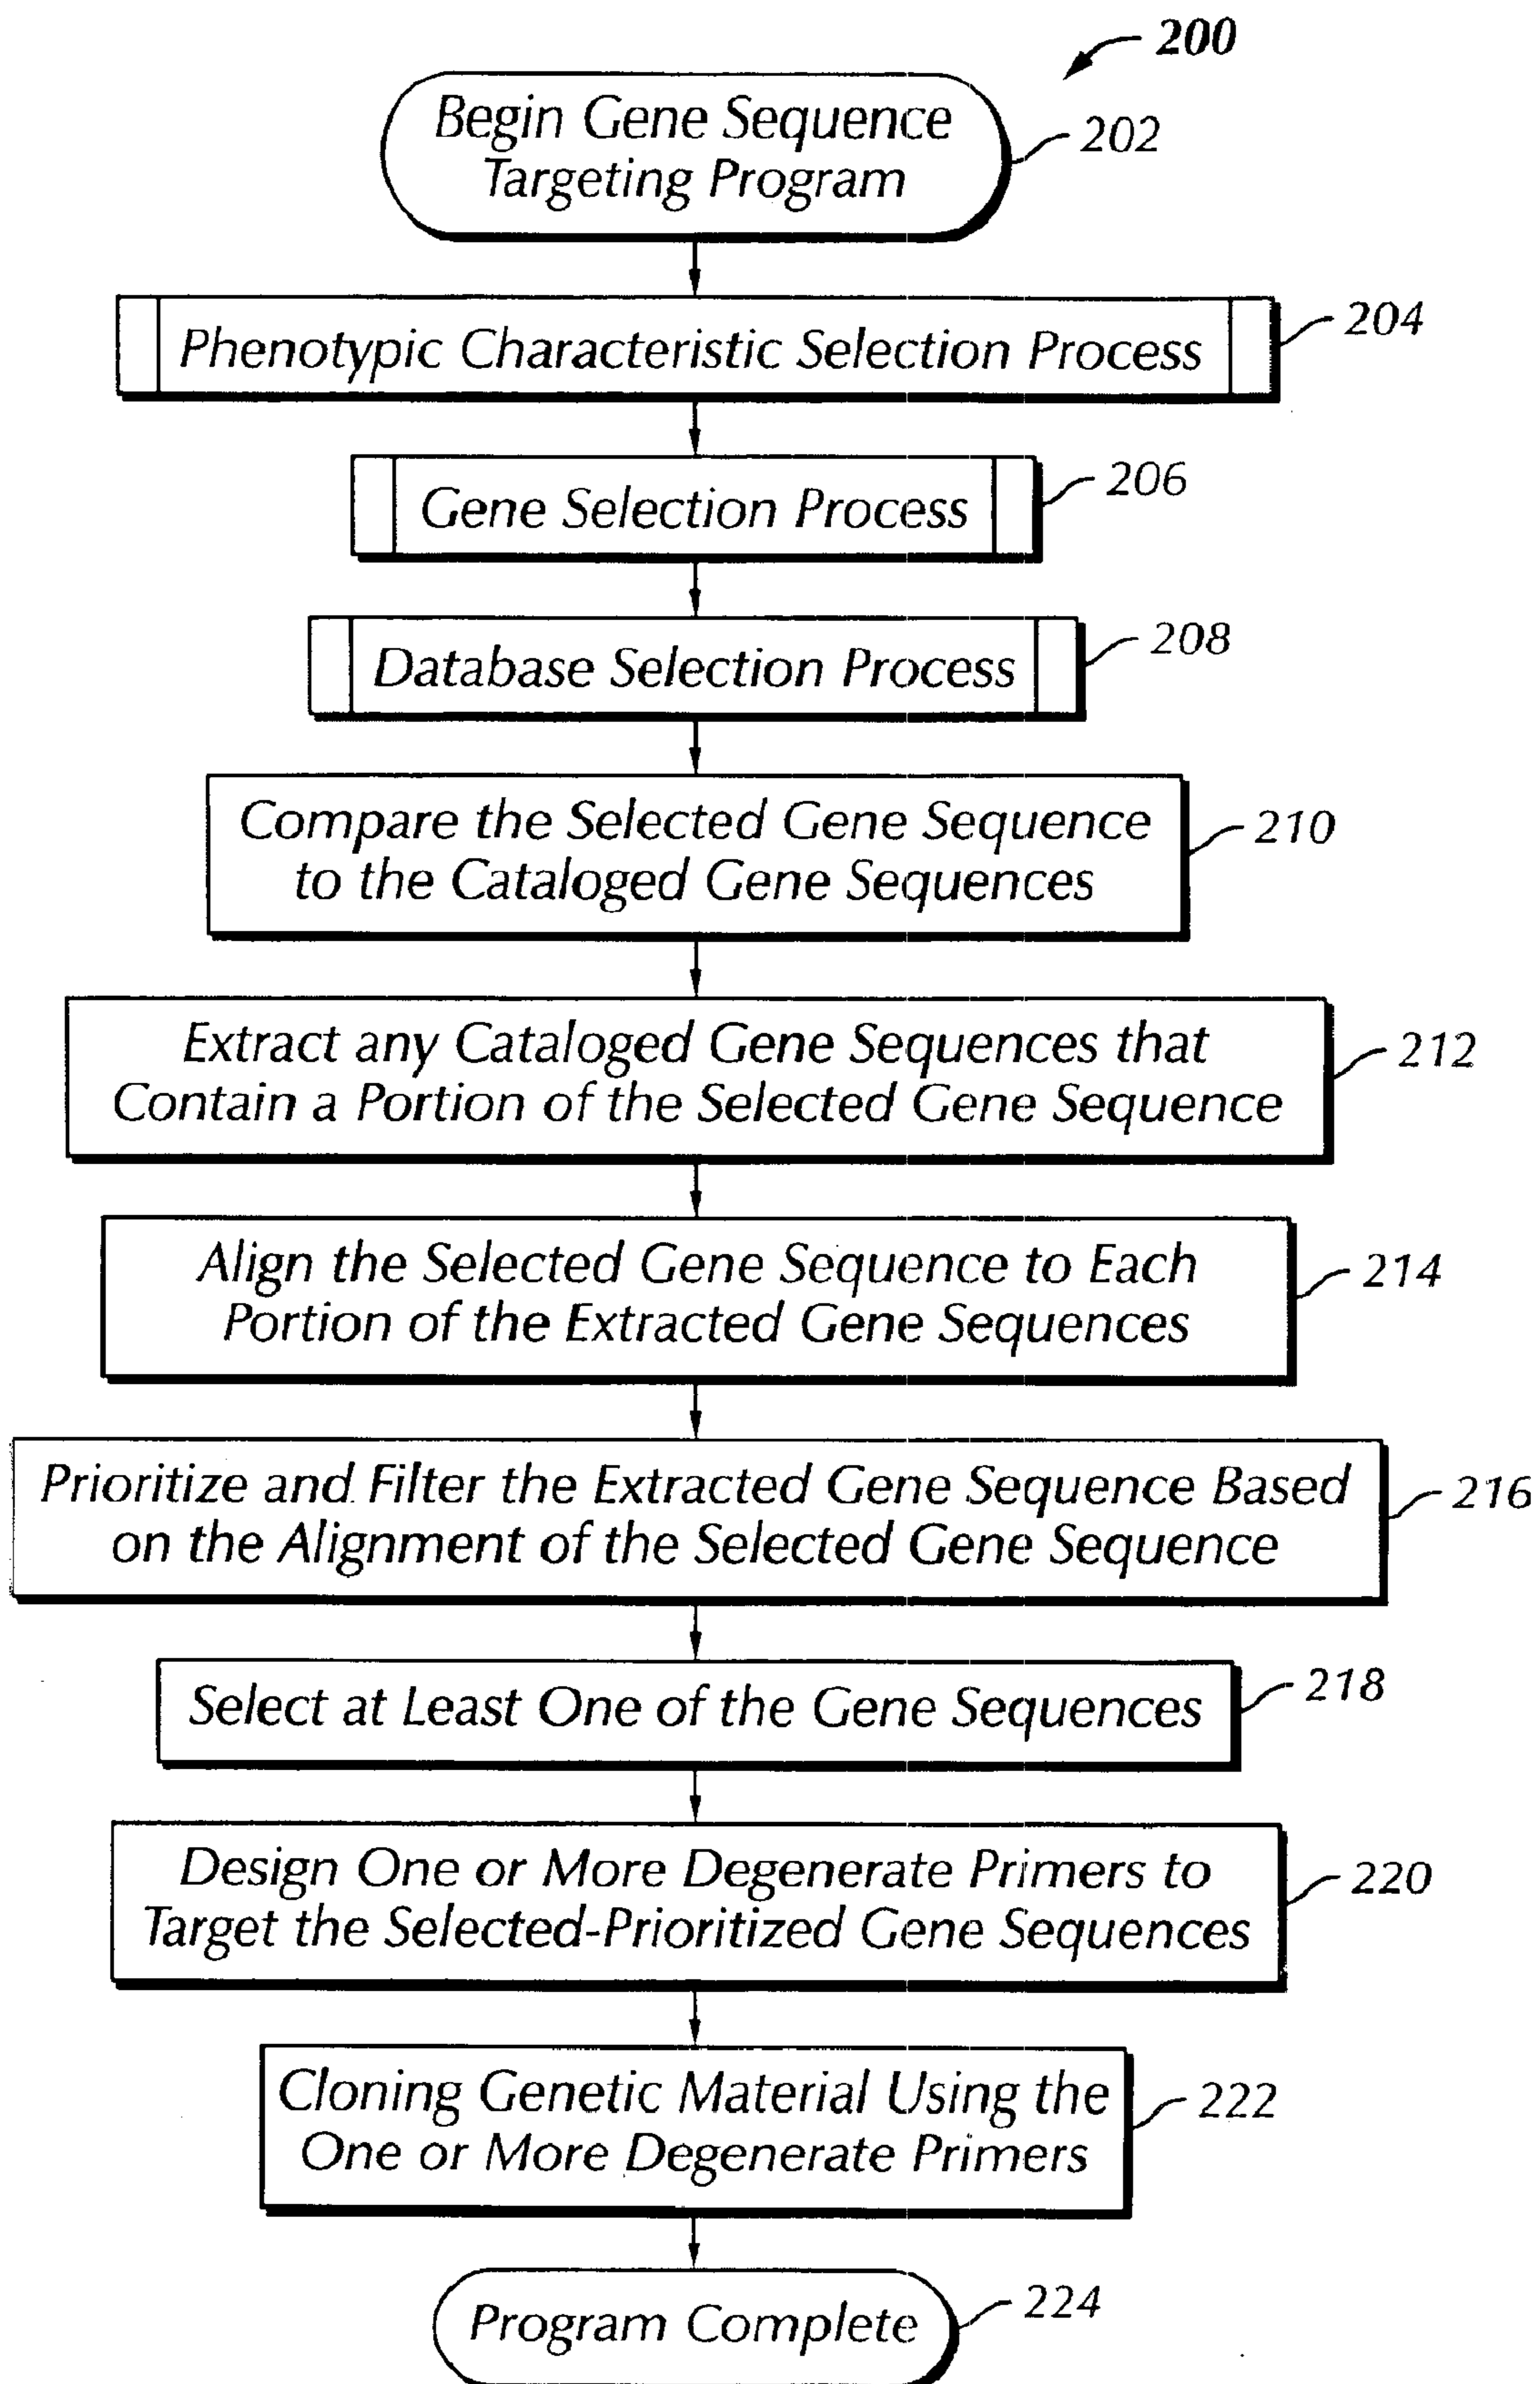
200

Begin Gene Sequence Targeting Program

202

Phenotypic Characteristic Selection Process

204

Gene Selection Process

206

Database Selection Process

208

Compare the Selected Gene Sequence to the Cataloged Gene Sequences

210

Extract any Cataloged Gene Sequences that Contain a Portion of the Selected Gene Sequence

212

Align the Selected Gene Sequence to Each Portion of the Extracted Gene Sequences

214

Prioritize and Filter the Extracted Gene Sequence Based on the Alignment of the Selected Gene Sequence

216

Select at Least One of the Gene Sequences

218

Design One or More Degenerate Primers to Target the Selected-Prioritized Gene Sequences

220

Cloning Genetic Material Using the One or More Degenerate Primers

222

Program Complete

224